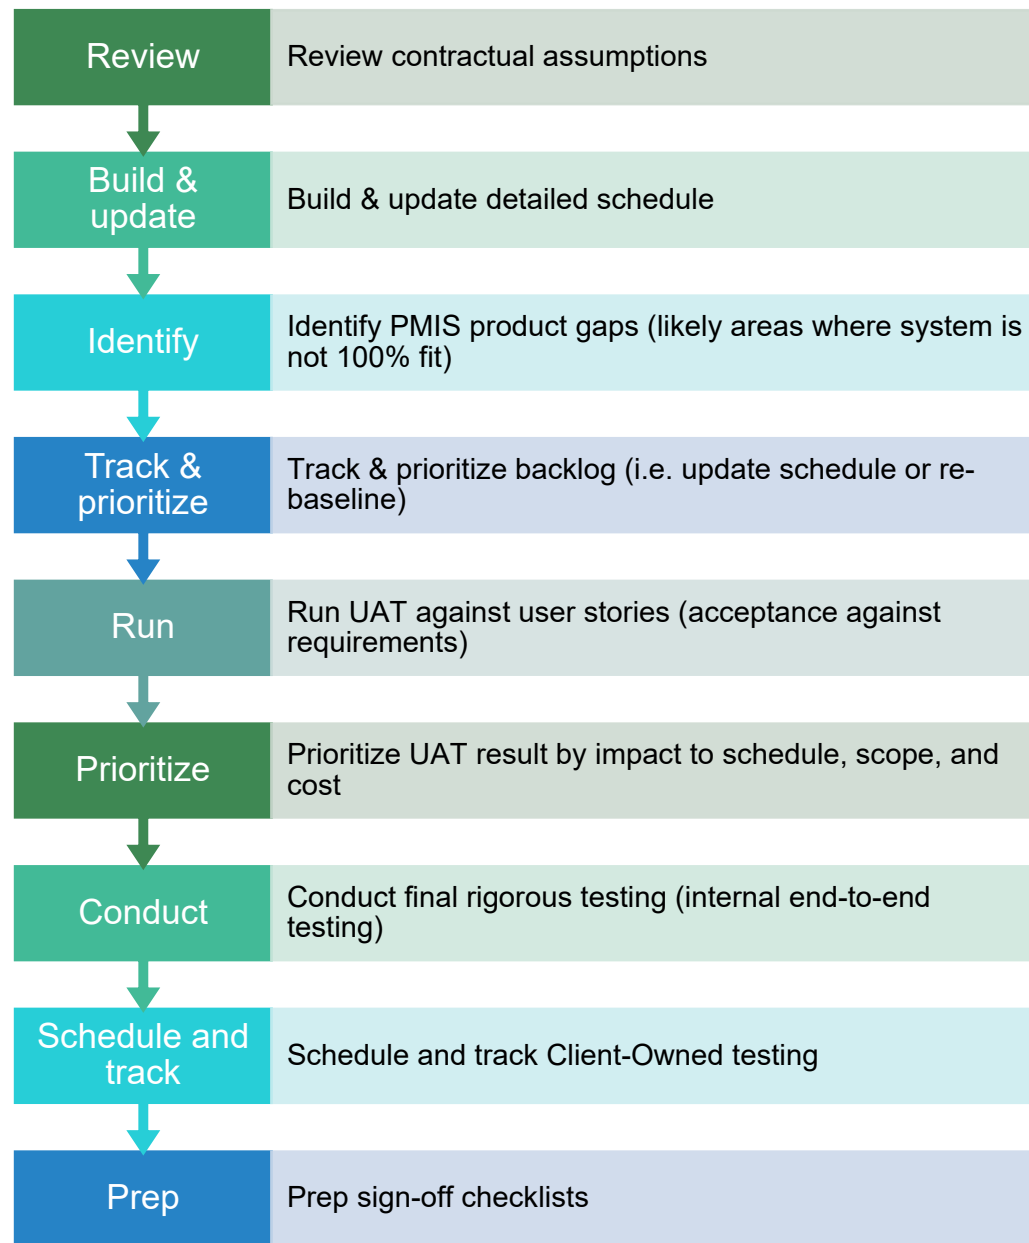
Review
Review contractual assumptions

Build & update
Build & update detailed schedule

Identify
Identify PMIS product gaps (likely areas where system is not 100% fit)

Track & prioritize
Track & prioritize backlog (i.e. update schedule or re-baseline)

Run
Run UAT against user stories (acceptance against requirements)

Prioritize
Prioritize UAT result by impact to schedule, scope, and cost

Conduct
Conduct final rigorous testing (internal end-to-end testing)

Schedule and track
Schedule and track Client-Owned testing

Prep
Prep sign-off checklists